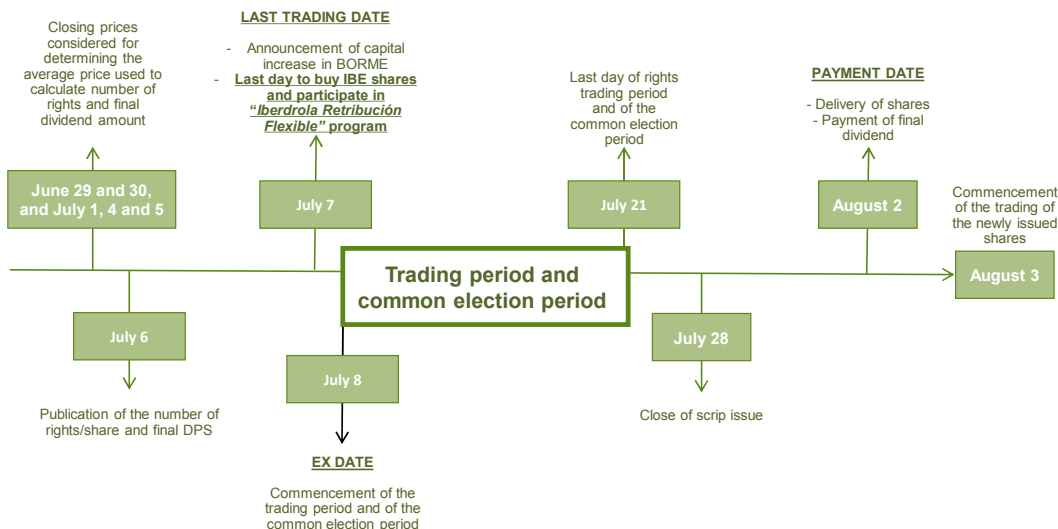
Closing prices considered for determining the average price used to calculate number of rights and final dividend amount

June 29 and 30, and July 1, 4 and 5

LAST TRADING DATE

- Announcement of capital increase in BORME
- **Last day to buy IBE shares and participate in "*Iberdrola Retribución Flexible*" program**

July 7

Last day of rights trading period and of the common election period

July 21

PAYMENT DATE

- Delivery of shares
- Payment of final dividend

August 2

Commencement of the trading of the newly issued shares

August 3

Trading period and common election period

July 6

Publication of the number of rights/share and final DPS

July 8

EX DATE

Commencement of the trading period and of the common election period

July 28

Close of scrip issue